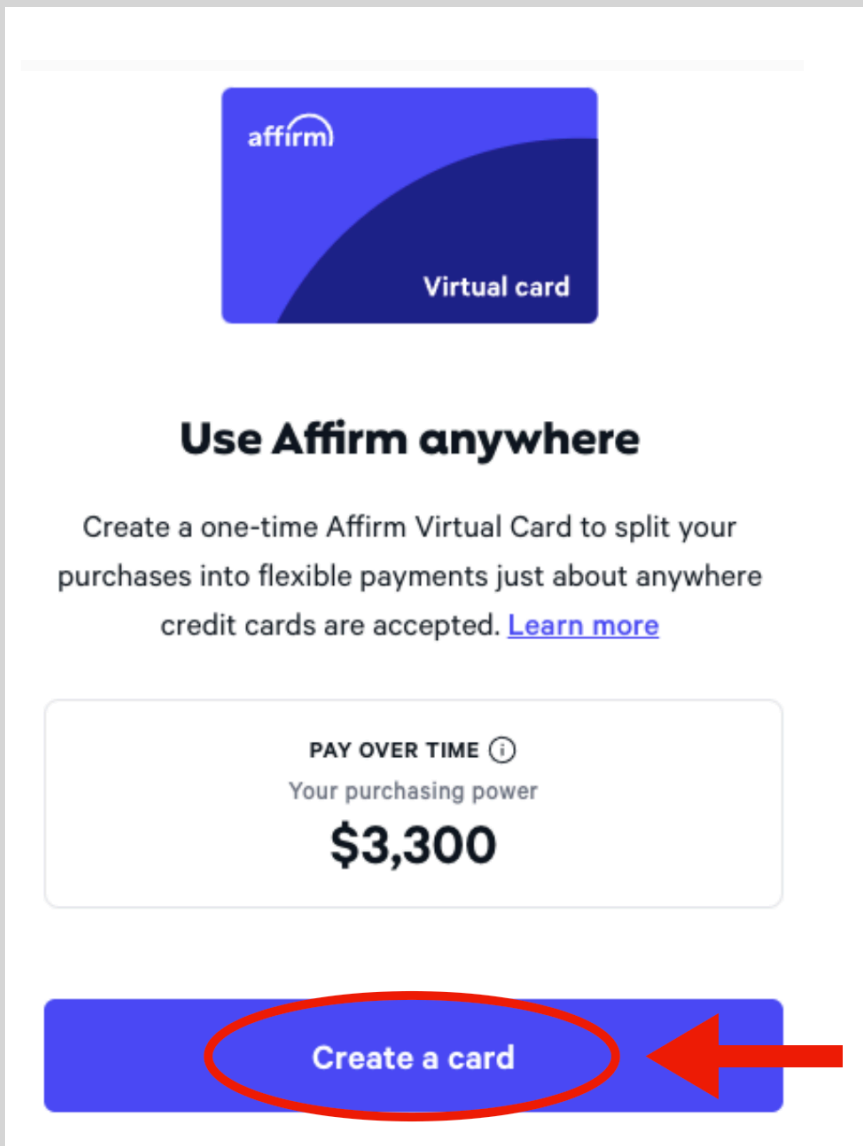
affirm

Virtual card

Use Affirm anywhere

Create a one-time Affirm Virtual Card to split your purchases into flexible payments just about anywhere credit cards are accepted. Learn more

PAY OVER TIME ⓘ

Your purchasing power

$3,300

Create a card